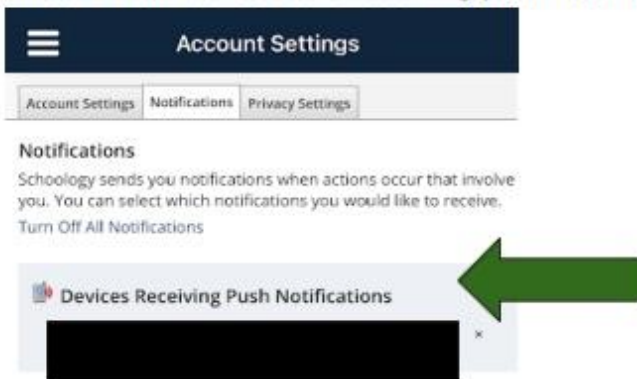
Account Settings

Account Settings | Notifications | Privacy Settings

Notifications

Schoology sends you notifications when actions occur that involve you. You can select which notifications you would like to receive.

Turn Off All Notifications

Devices Receiving Push Notifications

×